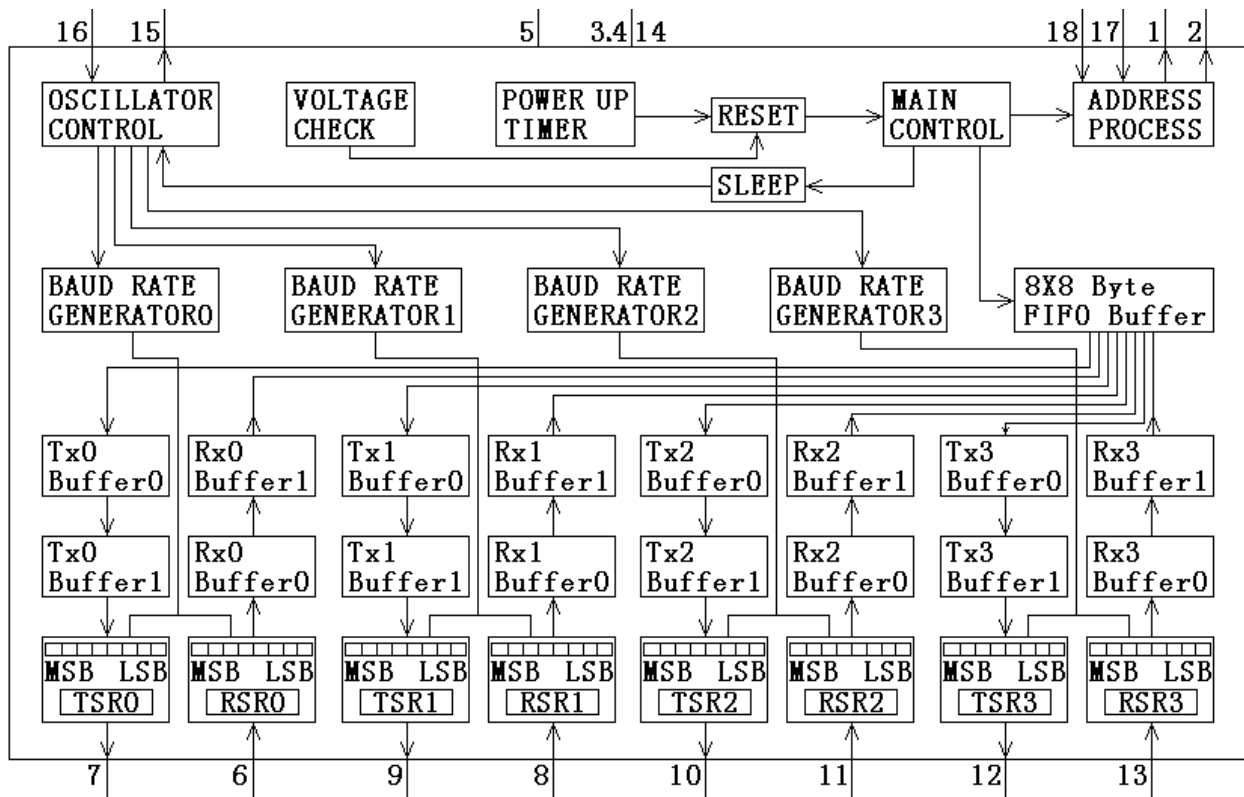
16 15 5 3.4 14 18 17 1 2

OSCILLATOR CONTROL

VOLTAGE CHECK

POWER UP TIMER

RESET

MAIN CONTROL

ADDRESS PROCESS

SLEEP

BAUD RATE GENERATOR0

BAUD RATE GENERATOR1

BAUD RATE GENERATOR2

BAUD RATE GENERATOR3

8X8 Byte FIFO Buffer

Tx0 Buffer0

Rx0 Buffer1

Tx1 Buffer0

Rx1 Buffer1

Tx2 Buffer0

Rx2 Buffer1

Tx3 Buffer0

Rx3 Buffer1

Tx0 Buffer1

Rx0 Buffer0

Tx1 Buffer1

Rx1 Buffer0

Tx2 Buffer1

Rx2 Buffer0

Tx3 Buffer1

Rx3 Buffer0

MSB LSB TSR0

MSB LSB RSR0

MSB LSB TSR1

MSB LSB RSR1

MSB LSB TSR2

MSB LSB RSR2

MSB LSB TSR3

MSB LSB RSR3

7 6 9 8 10 11 12 13